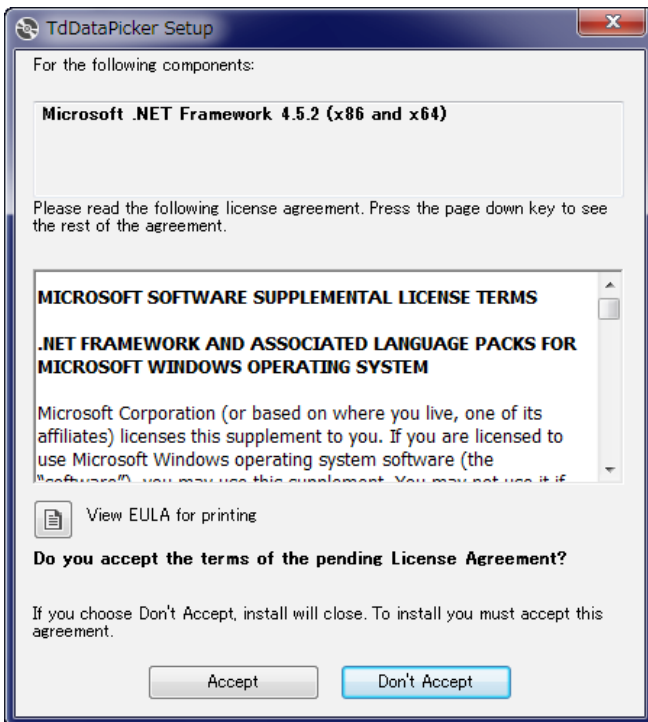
TdDataPicker Setup

For the following components:

Microsoft .NET Framework 4.5.2 (x86 and x64)

Please read the following license agreement. Press the page down key to see the rest of the agreement.

MICROSOFT SOFTWARE SUPPLEMENTAL LICENSE TERMS

.NET FRAMEWORK AND ASSOCIATED LANGUAGE PACKS FOR MICROSOFT WINDOWS OPERATING SYSTEM

Microsoft Corporation (or based on where you live, one of its affiliates) licenses this supplement to you. If you are licensed to use Microsoft Windows operating system software (the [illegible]

View EULA for printing

Do you accept the terms of the pending License Agreement?

If you choose Don't Accept, install will close. To install you must accept this agreement.

Accept

Don't Accept